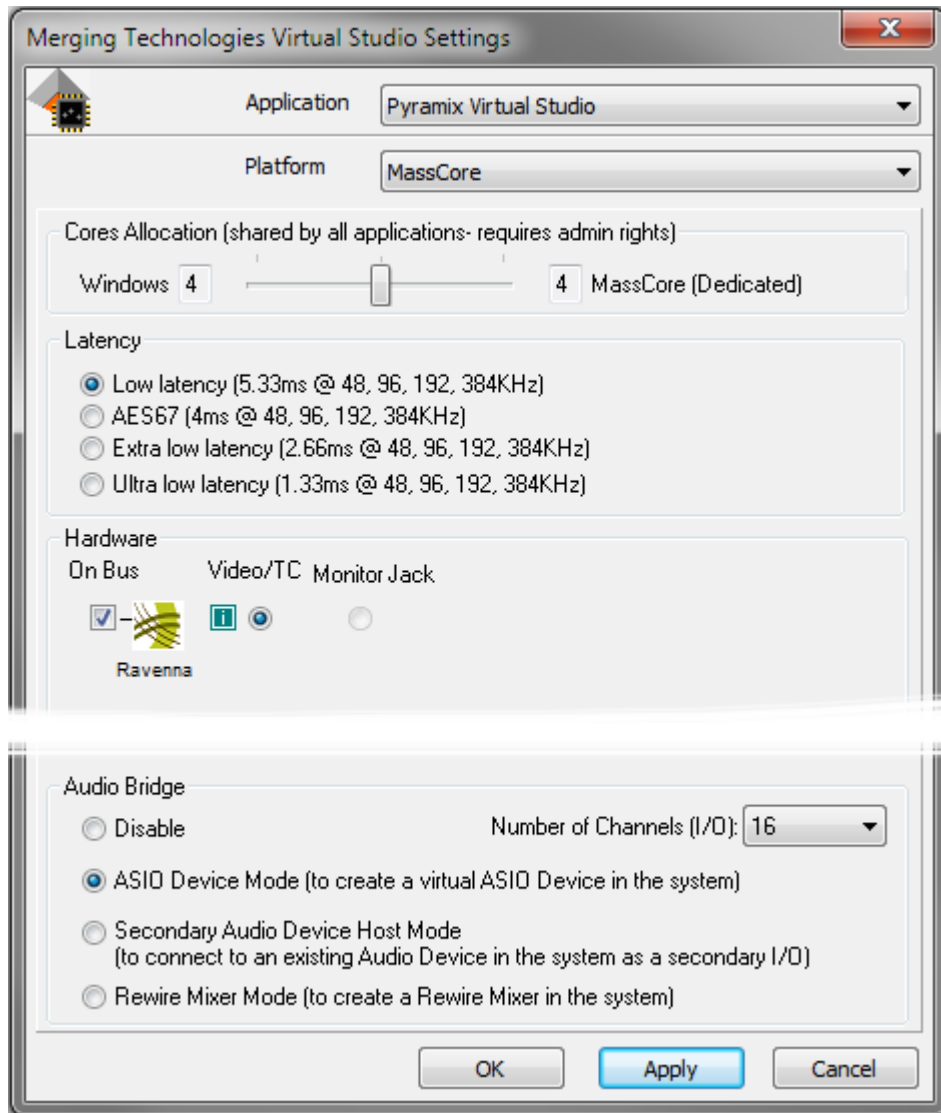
Merging Technologies Virtual Studio Settings

Application Pyramix Virtual Studio

Platform MassCore

Cores Allocation (shared by all applications- requires admin rights)

Windows 4

4 MassCore (Dedicated)

Latency

Low latency (5.33ms @ 48, 96, 192, 384KHz)
AES67 (4ms @ 48, 96, 192, 384KHz)
Extra low latency (2.66ms @ 48, 96, 192, 384KHz)
Ultra low latency (1.33ms @ 48, 96, 192, 384KHz)

Hardware

On Bus Video/TC Monitor Jack

Ravenna

Audio Bridge

Disable

Number of Channels (I/O): 16

ASIO Device Mode (to create a virtual ASIO Device in the system)

Secondary Audio Device Host Mode (to connect to an existing Audio Device in the system as a secondary I/O)

Rewire Mixer Mode (to create a Rewire Mixer in the system)

OK Apply Cancel